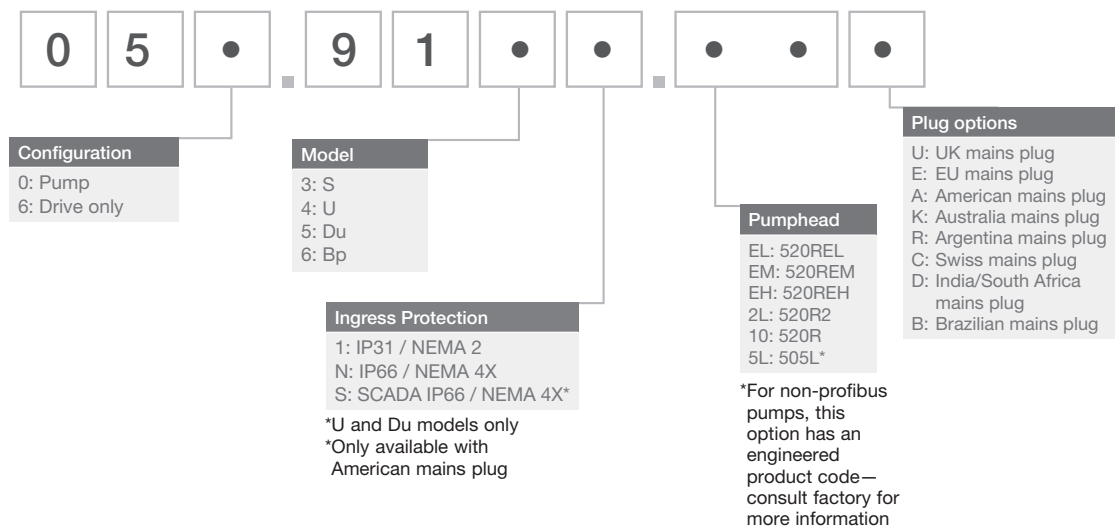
0 5 • . 9 1 • • . • • •

Configuration
0: Pump
6: Drive only

Model
3: S
4: U
5: Du
6: Bp

Ingress Protection
1: IP31 / NEMA 2
N: IP66 / NEMA 4X
S: SCADA IP66 / NEMA 4X*

*U and Du models only
*Only available with American mains plug

Pumphead
EL: 520REL
EM: 520REM
EH: 520REH
2L: 520R2
10: 520R
5L: 505L*

*For non-profibus pumps, this option has an engineered product code—consult factory for more information

Plug options
U: UK mains plug
E: EU mains plug
A: American mains plug
K: Australia mains plug
R: Argentina mains plug
C: Swiss mains plug
D: India/South Africa mains plug
B: Brazilian mains plug